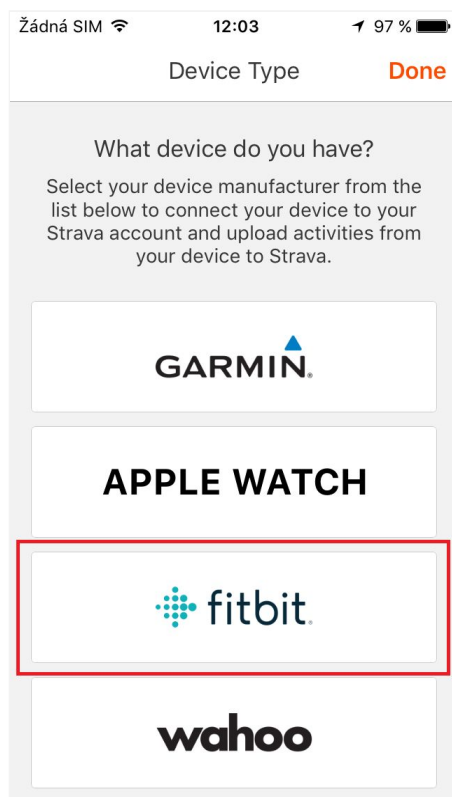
Žádná SIM 12:03 97 %

Device Type Done

What device do you have?

Select your device manufacturer from the list below to connect your device to your Strava account and upload activities from your device to Strava.

GARMIN.

APPLE WATCH

fitbit.

wahoo